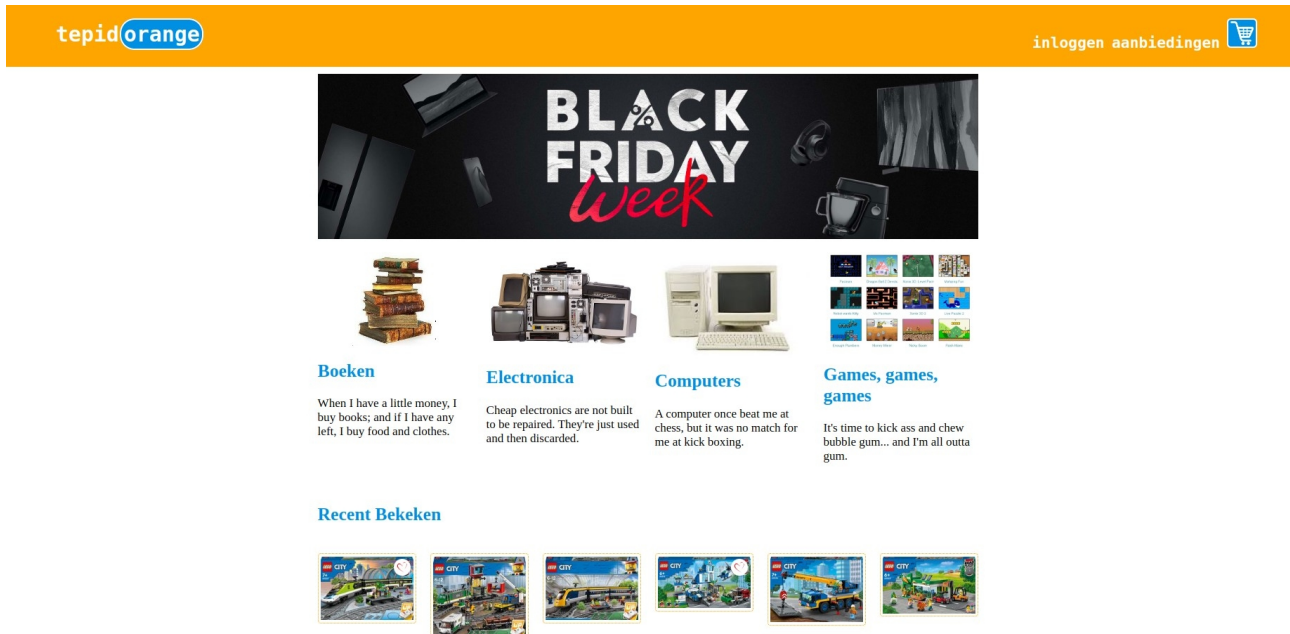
tepid orange

inloggen aanbiedingen

BLACK FRIDAY week

Boeken

When I have a little money, I buy books; and if I have any left, I buy food and clothes.

Electronica

Cheap electronics are not built to be repaired. They're just used and then discarded.

Computers

A computer once beat me at chess, but it was no match for me at kick boxing.

Games, games, games

It's time to kick ass and chew bubble gum... and I'm all outta gum.

Recent Bekeken

LEGO CITY

LEGO CITY

LEGO CITY

LEGO CITY

LEGO CITY

LEGO CITY